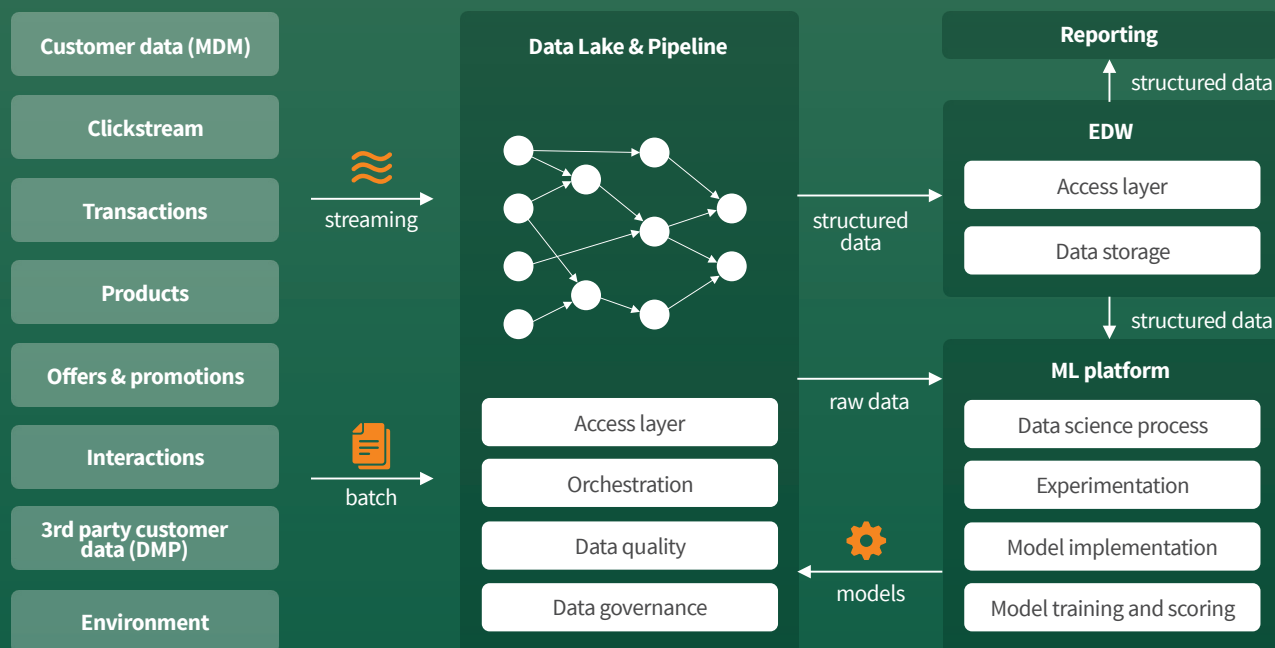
Customer data (MDM)

Clickstream

Transactions

Products

Offers & promotions

Interactions

3rd party customer data (DMP)

Environment

streaming

batch

Data Lake & Pipeline

Access layer

Orchestration

Data quality

Data governance

structured data

raw data

models

Reporting

structured data

EDW

Access layer

Data storage

structured data

ML platform

Data science process

Experimentation

Model implementation

Model training and scoring